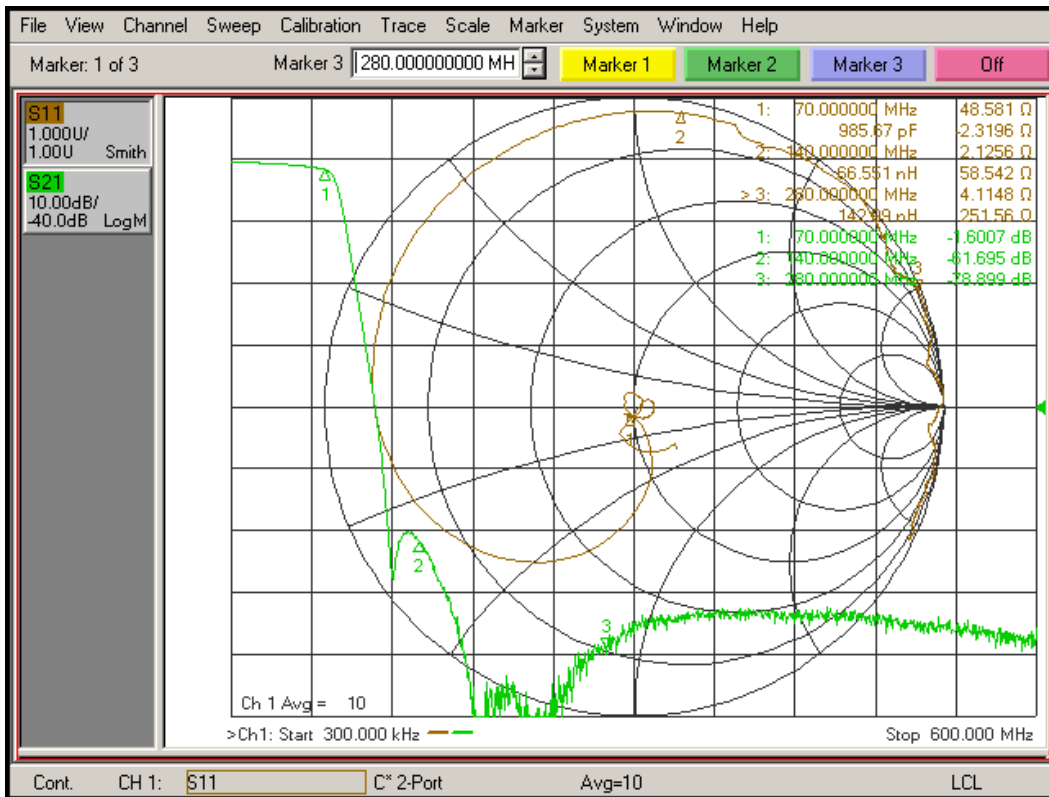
File View Channel Sweep Calibration Trace Scale Marker System Window Help

Marker: 1 of 3 Marker 3 280.000000000 MH Marker 1 Marker 2 Marker 3 Off

S11
1.000U/
1.00U Smith

S21
10.00dB/
-40.0dB LogM

| | | |
|---|---|---|
| 1: | 70.000000 MHz | 48.581 Ω |
| | 985.67 pF | -2.3196 Ω |
| 2: | 140.000000 MHz | 2.1256 Ω |
| | 66.551 nH | 58.542 Ω |
| > 3: | 280.000000 MHz | 4.1148 Ω |
| | 142.99 nH | 251.56 Ω |
| 1: | 70.000000 MHz | -1.6007 dB |
| 2: | 140.000000 MHz | -61.695 dB |
| 3: | 280.000000 MHz | -78.899 dB |

1
2
3
2
1
2
3

Ch 1 Avg = 10

>Ch1: Start 300.000 kHz

Stop 600.000 MHz

Cont. CH 1: S11 C* 2-Port Avg=10 LCL